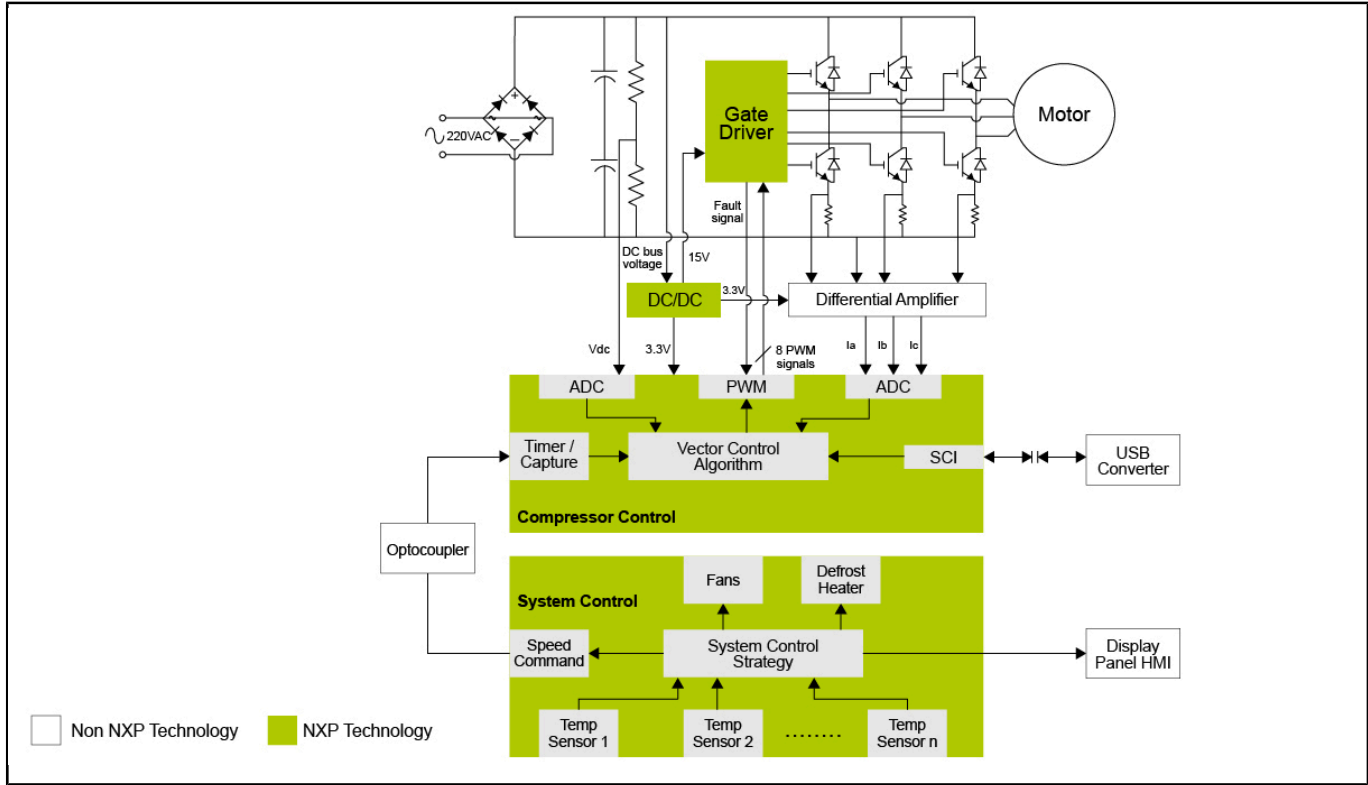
220VAC

Gate Driver

Motor

Fault signal

DC bus voltage

15V

DC/DC

3.3V

Differential Amplifier

Vdc

3.3V

8 PWM signals

Ia

Ib

Ic

ADC

PWM

ADC

Timer / Capture

Vector Control Algorithm

SCI

USB Converter

Compressor Control

Optocoupler

System Control

Fans

Defrost Heater

Speed Command

System Control Strategy

Display Panel HMI

Temp Sensor 1

Temp Sensor 2

........

Temp Sensor n

Non NXP Technology

NXP Technology